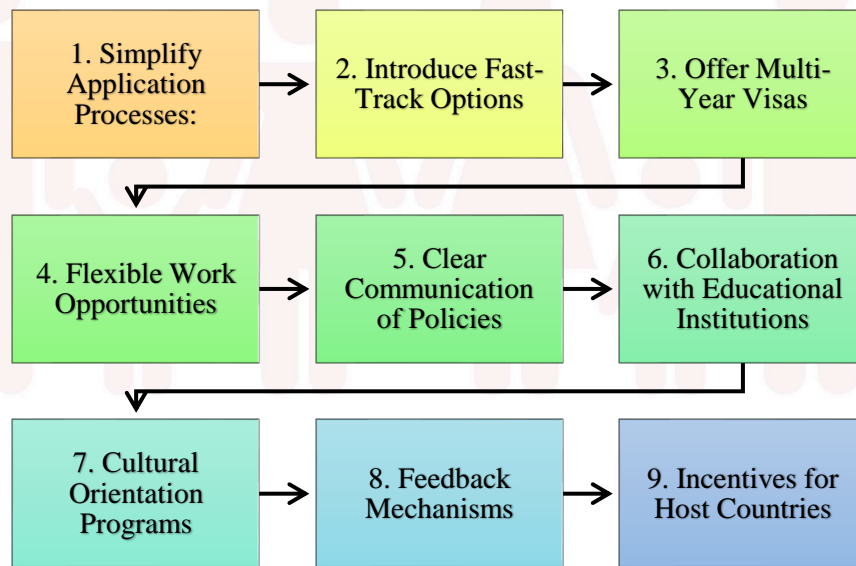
1. Simplify Application Processes:

2. Introduce Fast-Track Options

3. Offer Multi-Year Visas

4. Flexible Work Opportunities

5. Clear Communication of Policies

6. Collaboration with Educational Institutions

7. Cultural Orientation Programs

8. Feedback Mechanisms

9. Incentives for Host Countries